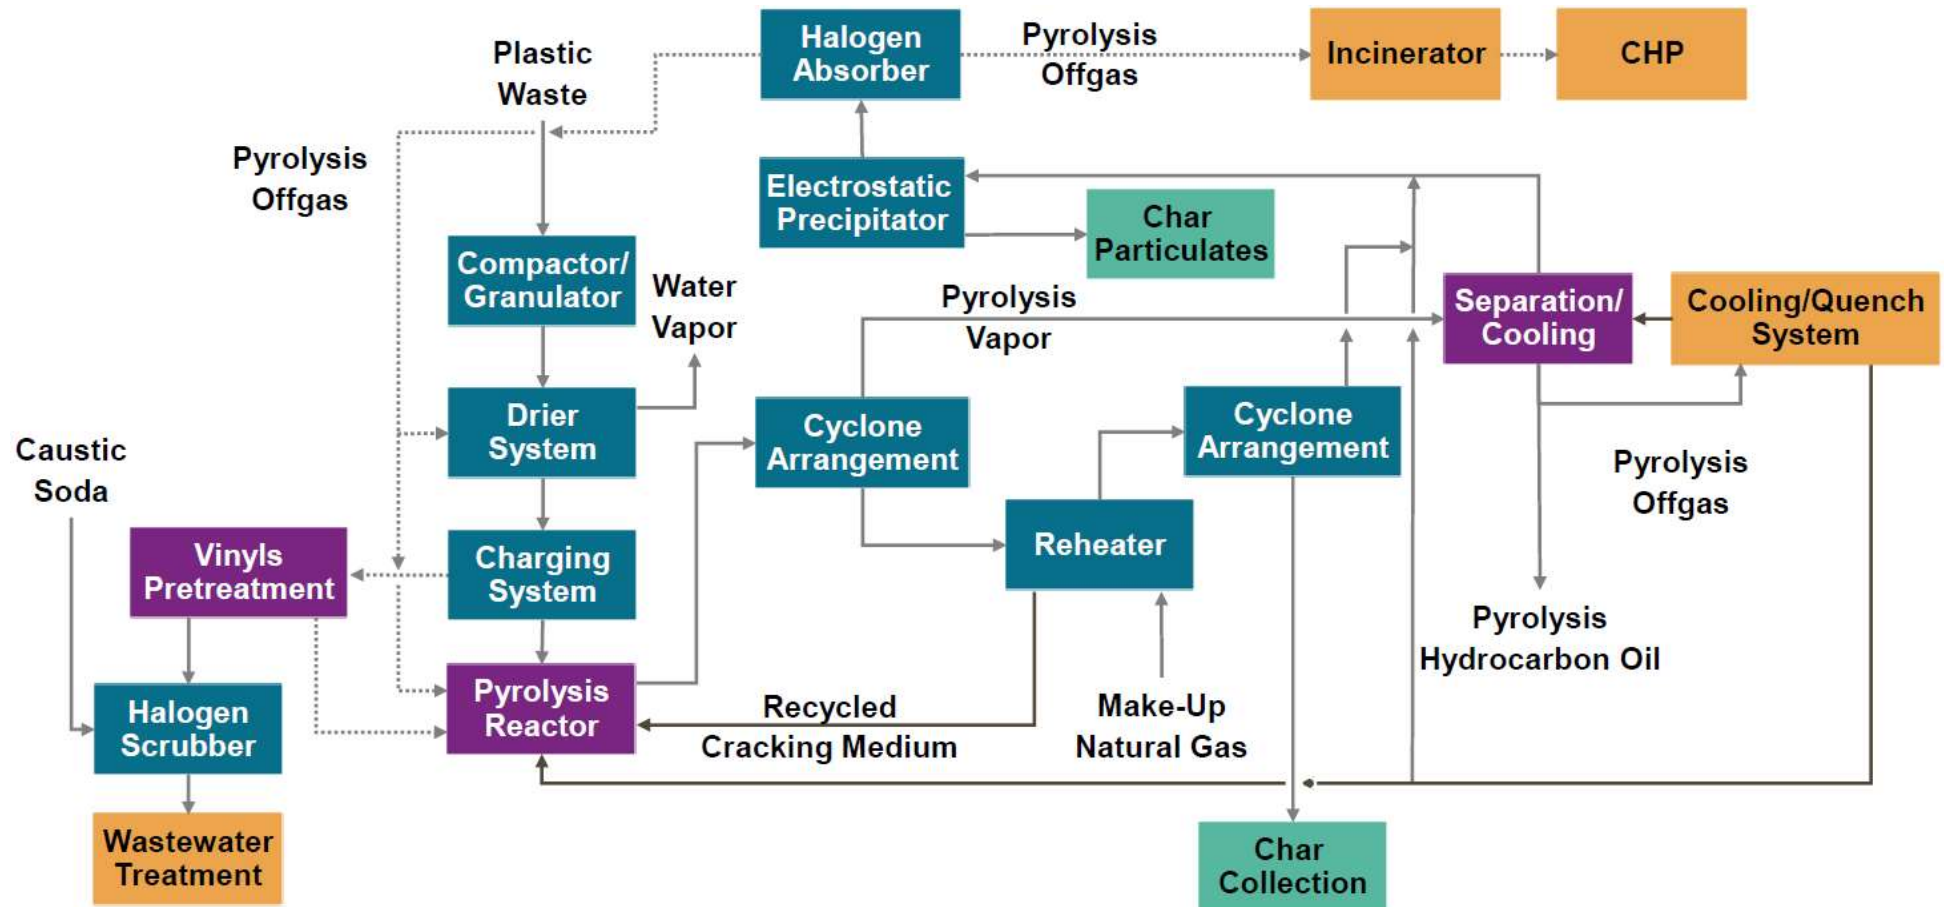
Plastic Waste

Halogen Absorber

Pyrolysis Offgas

Incinerator

CHP

Pyrolysis Offgas

Electrostatic Precipitator

Char Particulates

Compactor/ Granulator

Water Vapor

Pyrolysis Vapor

Separation/ Cooling

Cooling/Quench System

Drier System

Cyclone Arrangement

Cyclone Arrangement

Caustic Soda

Pyrolysis Offgas

Vinyls Pretreatment

Charging System

Reheater

Pyrolysis Hydrocarbon Oil

Halogen Scrubber

Pyrolysis Reactor

Recycled Cracking Medium

Make-Up Natural Gas

Wastewater Treatment

Char Collection